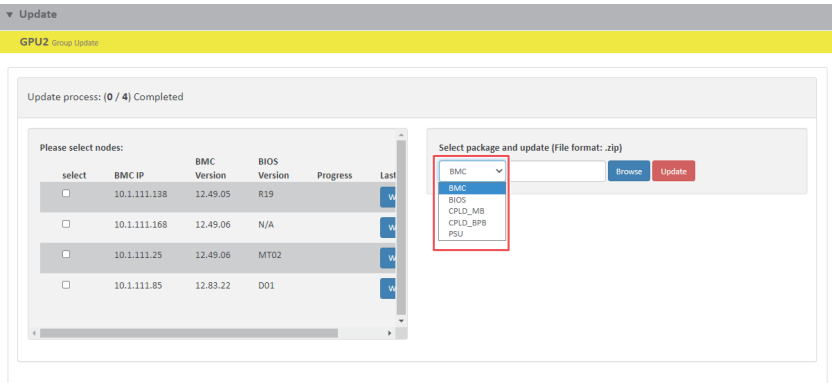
▼ Update

GPU2 Group Update

Update process: (0 / 4) Completed

Please select nodes:

| select | BMC IP | BMC Version | BIOS Version | Progress | Last |
|---|---|---|---|---|---|
| ☐ | 10.1.111.138 | 12.49.05 | R19 | | W |
| ☐ | 10.1.111.168 | 12.49.06 | N/A | | W |
| ☐ | 10.1.111.25 | 12.49.06 | MT02 | | W |
| ☐ | 10.1.111.85 | 12.83.22 | D01 | | W |

Select package and update (File format: .zip)

BMC

BMC
BIOS
CPLD_MB
CPLD_BPB
PSU

Browse
Update